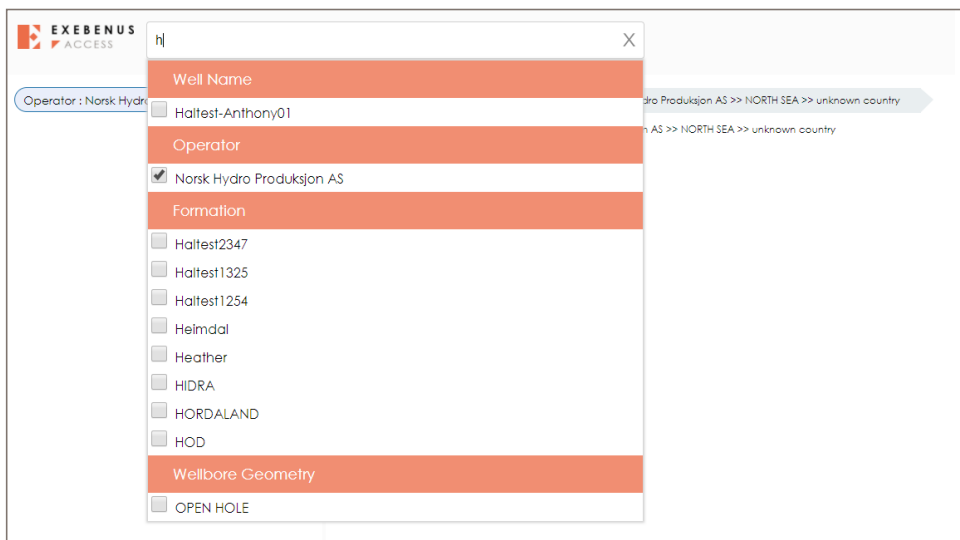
EXEBENUS
ACCESS

h

X

Operator : Norsk Hydro

dro Produksjon AS >> NORTH SEA >> unknown country

n AS >> NORTH SEA >> unknown country

Well Name

Haltest-Anthony01

Operator

Norsk Hydro Produksjon AS

Formation

Haltest2347

Haltest1325

Haltest1254

Heimdal

Heather

HIDRA

HORDALAND

HOD

Wellbore Geometry

OPEN HOLE